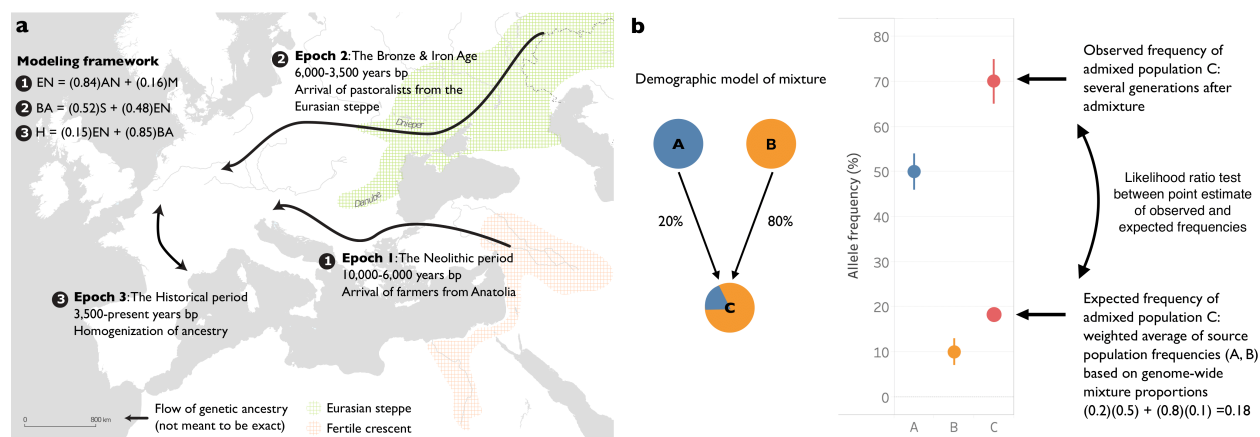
a

Modeling framework
1 EN = (0.84)AN + (0.16)M
2 BA = (0.52)S + (0.48)EN
3 H = (0.15)EN + (0.85)BA

2 Epoch 2: The Bronze & Iron Age
6,000-3,500 years bp
Arrival of pastoralists from the Eurasian steppe

Dnieper

Danube

1 Epoch 1: The Neolithic period
10,000-6,000 years bp
Arrival of farmers from Anatolia

3 Epoch 3: The Historical period
3,500-present years bp
Homogenization of ancestry

0 800 km

Flow of genetic ancestry (not meant to be exact)

Eurasian steppe

Fertile crescent

b

Demographic model of mixture

A

B

20%

80%

C

Allele frequency (%)

80
70
60
50
40
30
20
10
0

A B C

Observed frequency of admixed population C: several generations after admixture

Likelihood ratio test between point estimate of observed and expected frequencies

Expected frequency of admixed population C: weighted average of source population frequencies (A, B) based on genome-wide mixture proportions
(0.2)(0.5) + (0.8)(0.1) =0.18